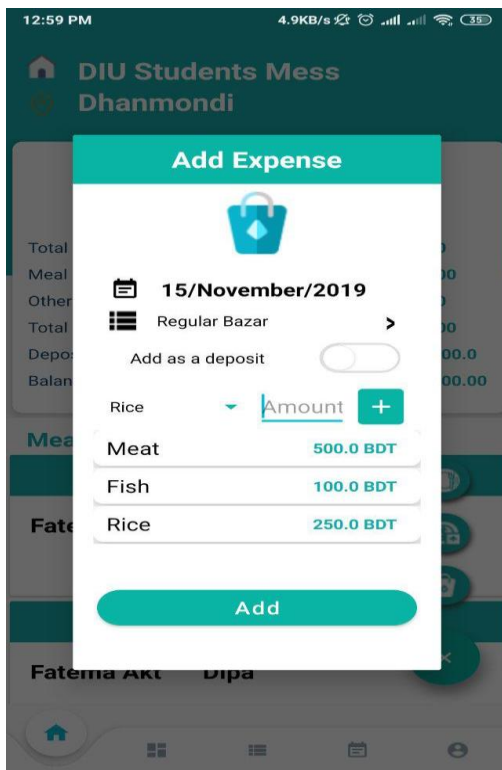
12:59 PM
4.9KB/s 35

DIU Students Mess
Dhanmondi

Total
Meal
Other
Total
Depo
Balan

Mea

Fate

Add Expense

15/November/2019
Regular Bazar >
Add as a deposit

Rice
Amount
+

| Meat | 500.0 BDT |
|---|---|
| Fish | 100.0 BDT |
| Rice | 250.0 BDT |

Add

Fatema Akt Dipa